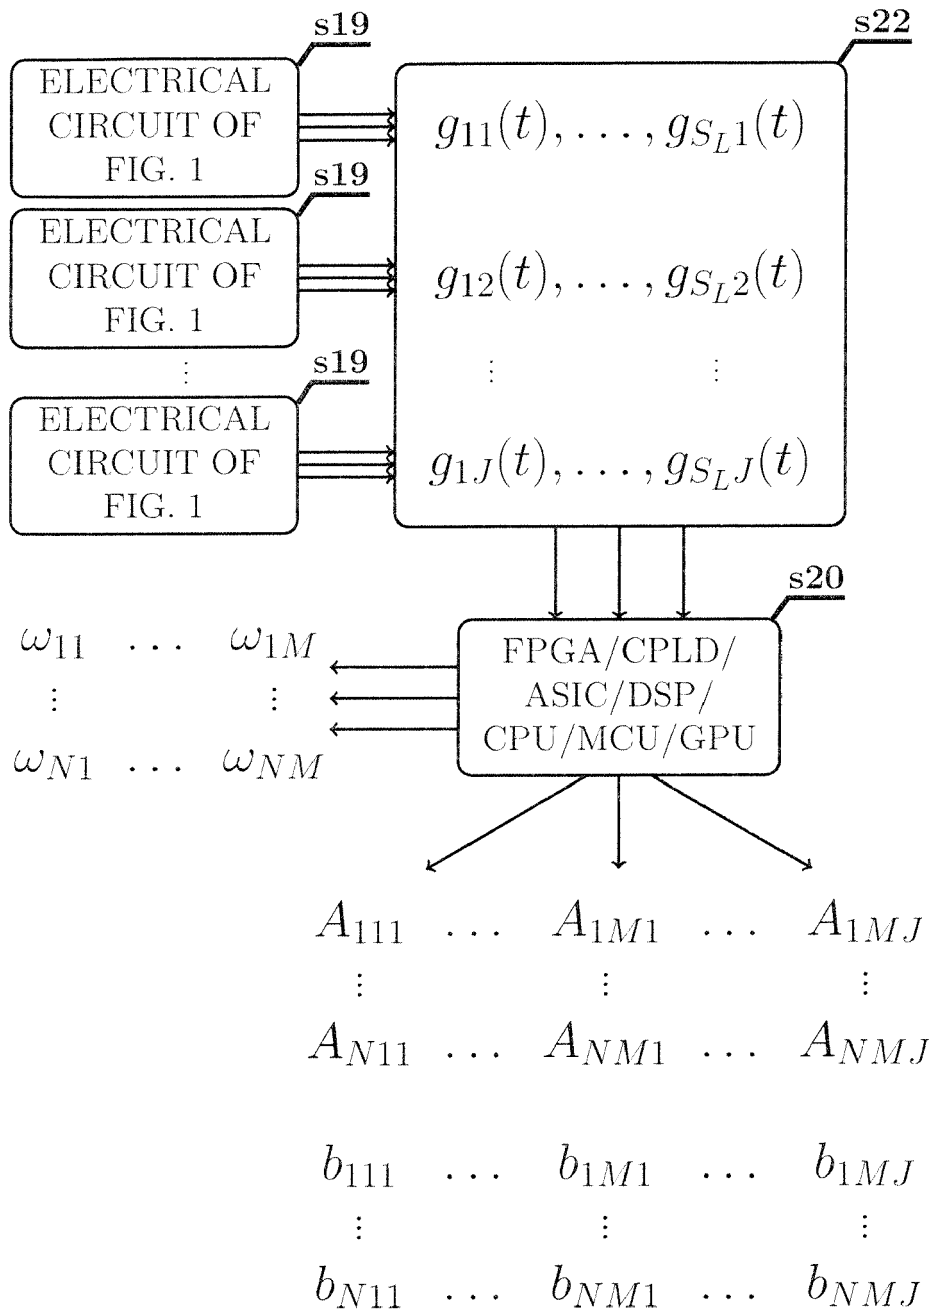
s19
ELECTRICAL CIRCUIT OF FIG. 1

s19
ELECTRICAL CIRCUIT OF FIG. 1

⋮

s19
ELECTRICAL CIRCUIT OF FIG. 1

s22
$g_{11}(t), \ldots, g_{S_L 1}(t)$

$g_{12}(t), \ldots, g_{S_L 2}(t)$

$\vdots \quad \vdots$

$g_{1J}(t), \ldots, g_{S_L J}(t)$

s20
FPGA/CPLD/ ASIC/DSP/ CPU/MCU/GPU

$\omega_{11} \ \ldots \ \omega_{1M}$
$\vdots \quad \vdots$
$\omega_{N1} \ \ldots \ \omega_{NM}$

$A_{111} \ \ldots \ A_{1M1} \ \ldots \ A_{1MJ}$
$\vdots \quad \vdots \quad \vdots$
$A_{N11} \ \ldots \ A_{NM1} \ \ldots \ A_{NMJ}$

$b_{111} \ \ldots \ b_{1M1} \ \ldots \ b_{1MJ}$
$\vdots \quad \vdots \quad \vdots$
$b_{N11} \ \ldots \ b_{NM1} \ \ldots \ b_{NMJ}$